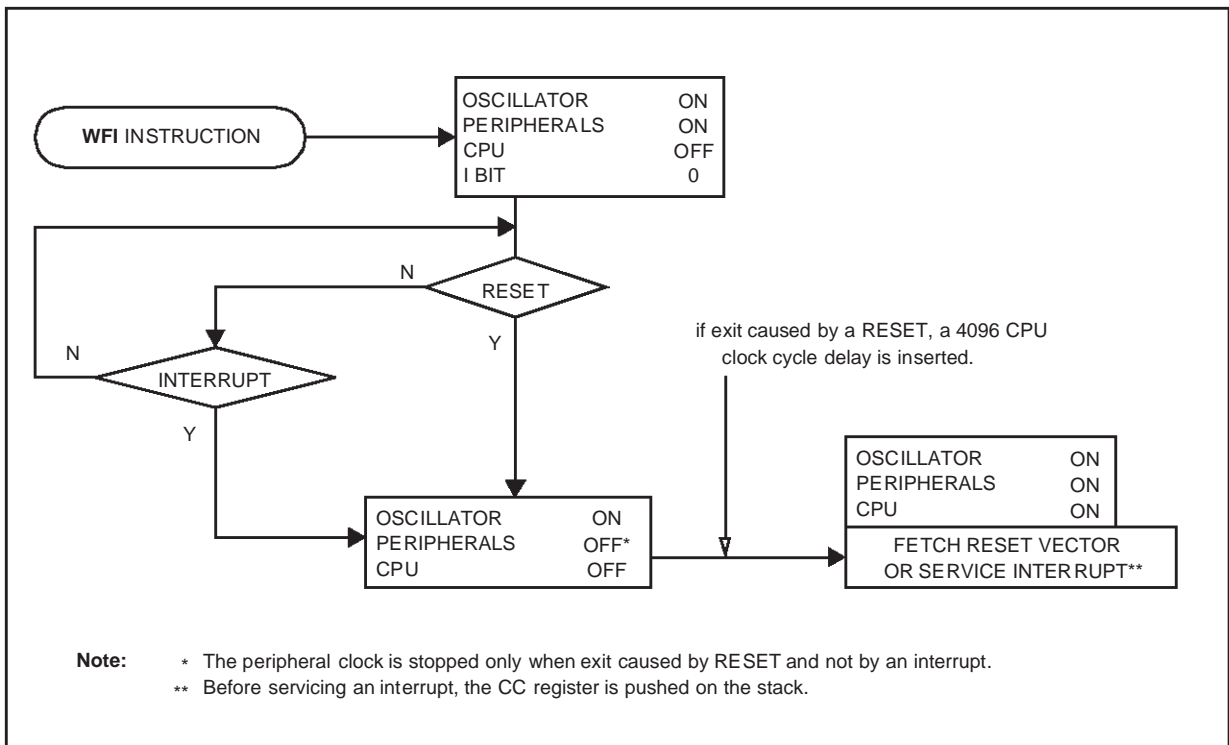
WFI INSTRUCTION

| | |
|---|---|
| OSCILLATOR | ON |
| PERIPHERALS | ON |
| CPU | OFF |
| I BIT | 0 |

N

RESET

Y

N

INTERRUPT

Y

if exit caused by a RESET, a 4096 CPU clock cycle delay is inserted.

| | |
|---|---|
| OSCILLATOR | ON |
| PERIPHERALS | OFF* |
| CPU | OFF |

| | |
|---|---|
| OSCILLATOR | ON |
| PERIPHERALS | ON |
| CPU | ON |

FETCH RESET VECTOR OR SERVICE INTERRUPT**

Note: * The peripheral clock is stopped only when exit caused by RESET and not by an interrupt.
** Before servicing an interrupt, the CC register is pushed on the stack.